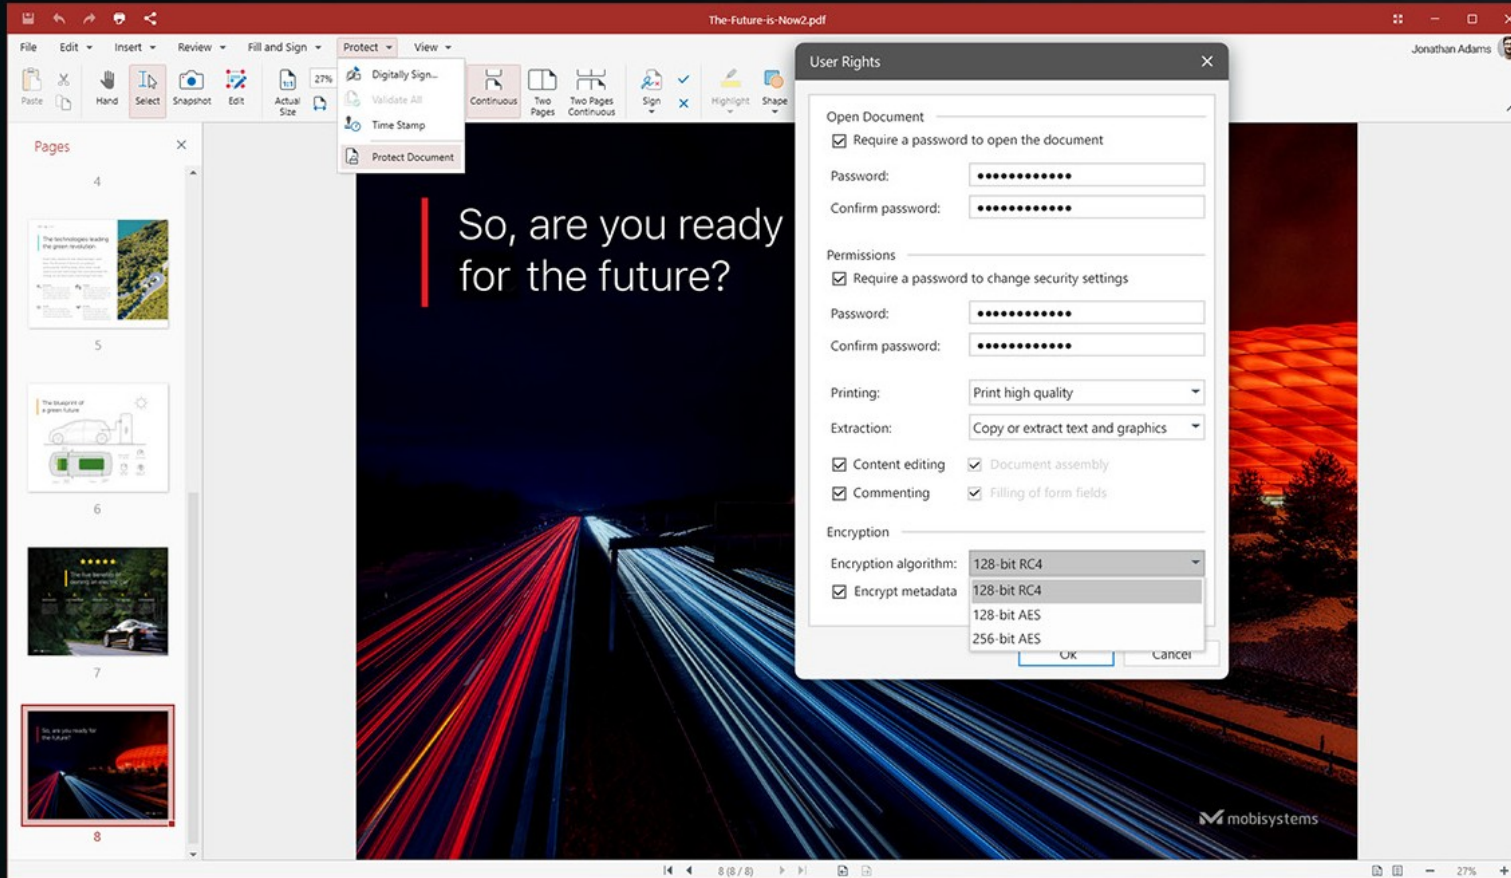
The-Future-is-Now2.pdf

File Edit Insert Review Fill and Sign Protect View

Jonathan Adams

Paste Hand Select Snapshot Edit Actual Size 27% Continuous Two Pages Two Pages Continuous Sign Highlight Shape

Digitally Sign...
Validate All
Time Stamp
Protect Document

Pages

4

The technologies leading the green revolution

5

The blueprint of a green future

6

The five benefits of owning an electric car

7

So, are you ready for the future?

8

So, are you ready for the future?

mobisystems

User Rights

Open Document

Require a password to open the document

Password: ••••••••••••

Confirm password: ••••••••••••

Permissions

Require a password to change security settings

Password: ••••••••••••

Confirm password: ••••••••••••

Printing: Print high quality

Extraction: Copy or extract text and graphics

Content editing
Document assembly
Commenting
Filling of form fields

Encryption

Encryption algorithm: 128-bit RC4

Encrypt metadata

128-bit RC4
128-bit AES
256-bit AES

Ok Cancel

8 (8 / 8)

27%